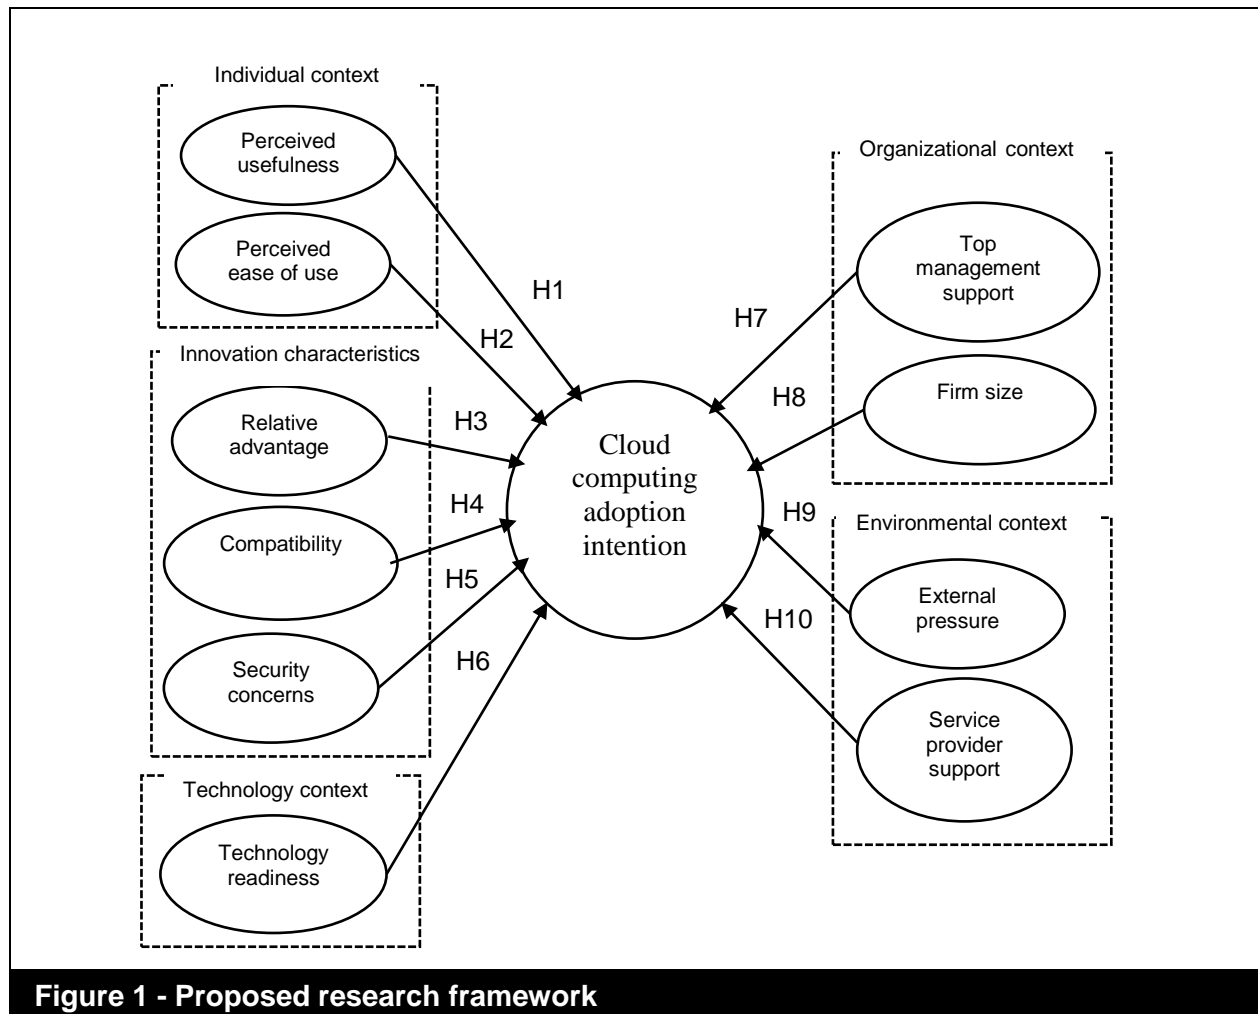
Individual context

Perceived usefulness

Perceived ease of use

Innovation characteristics

Relative advantage

Compatibility

Security concerns

Technology context

Technology readiness

H1

H2

H3

H4

H5

H6

Cloud computing adoption intention

H7

H8

H9

H10

Organizational context

Top management support

Firm size

Environmental context

External pressure

Service provider support

Figure 1 - Proposed research framework